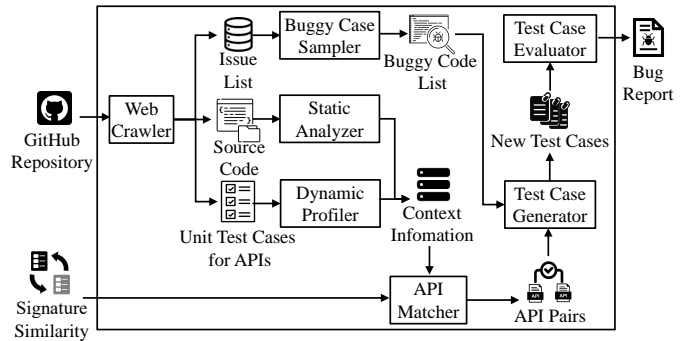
GitHub Repository

Web Crawler

Issue List

Buggy Case Sampler

Buggy Code List

Test Case Evaluator

Bug Report

Source Code

Static Analyzer

New Test Cases

Unit Test Cases for APIs

Dynamic Profiler

Context Infomation

Test Case Generator

Signature Similarity

API Matcher

API Pairs